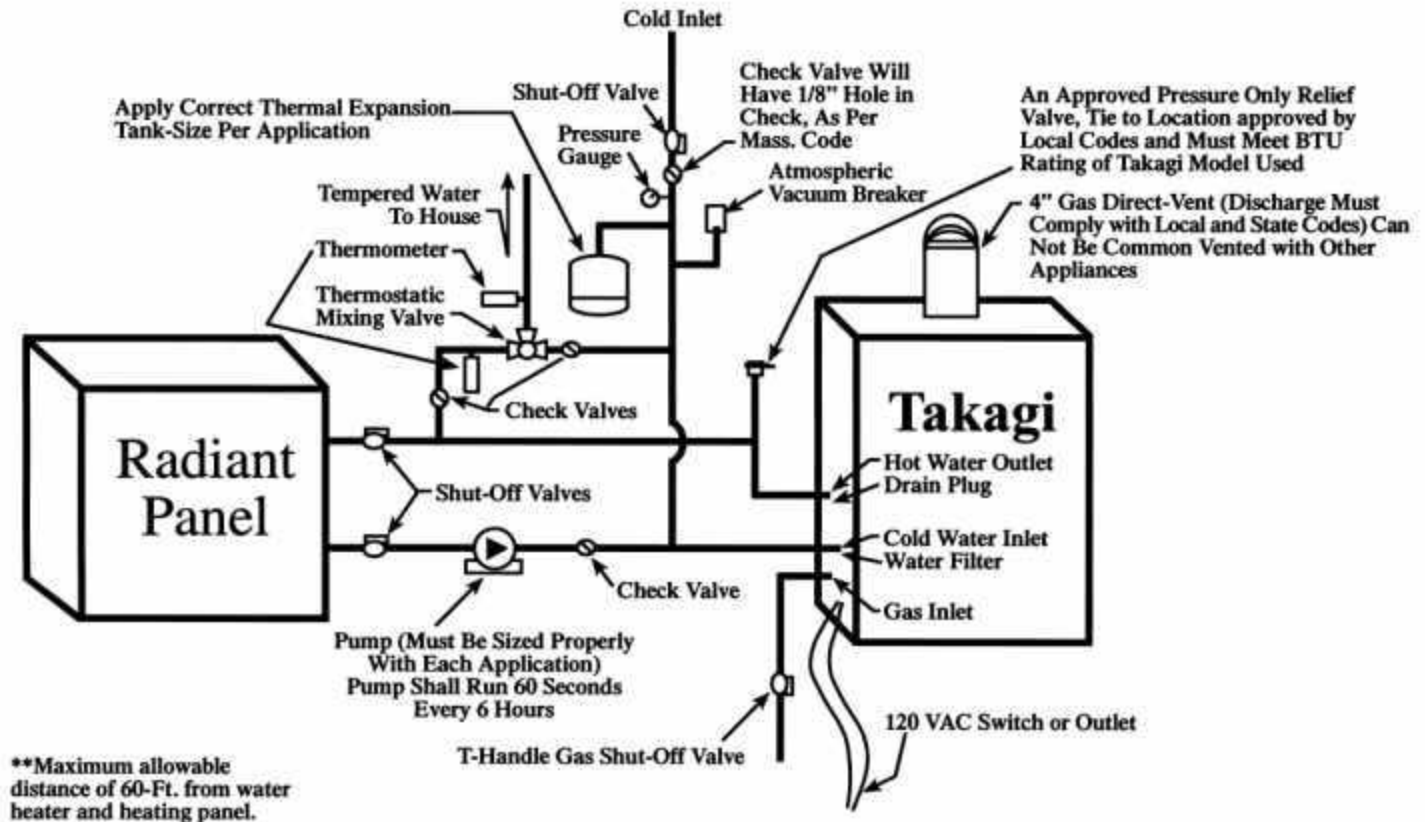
Cold Inlet

Shut-Off Valve

Check Valve Will Have 1/8" Hole in Check, As Per Mass. Code

Apply Correct Thermal Expansion Tank-Size Per Application

Pressure Gauge

An Approved Pressure Only Relief Valve, Tie to Location approved by Local Codes and Must Meet BTU Rating of Takagi Model Used

Atmospheric Vacuum Breaker

Tempered Water To House

4" Gas Direct-Vent (Discharge Must Comply with Local and State Codes) Can Not Be Common Vented with Other Appliances

Thermometer

Thermostatic Mixing Valve

Check Valves

Radiant Panel

Takagi

Shut-Off Valves

Hot Water Outlet
Drain Plug

Cold Water Inlet
Water Filter

Check Valve

Gas Inlet

Pump (Must Be Sized Properly With Each Application)
Pump Shall Run 60 Seconds Every 6 Hours

120 VAC Switch or Outlet

T-Handle Gas Shut-Off Valve

**Maximum allowable distance of 60-Ft. from water heater and heating panel.